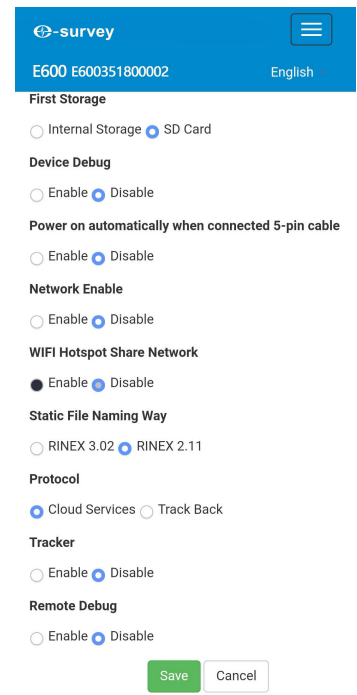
e-survey

E600 E600351800002 English

First Storage

Internal Storage SD Card

Device Debug

Enable Disable

Power on automatically when connected 5-pin cable

Enable Disable

Network Enable

Enable Disable

WIFI Hotspot Share Network

Enable Disable

Static File Naming Way

RINEX 3.02 RINEX 2.11

Protocol

Cloud Services Track Back

Tracker

Enable Disable

Remote Debug

Enable Disable

Save Cancel